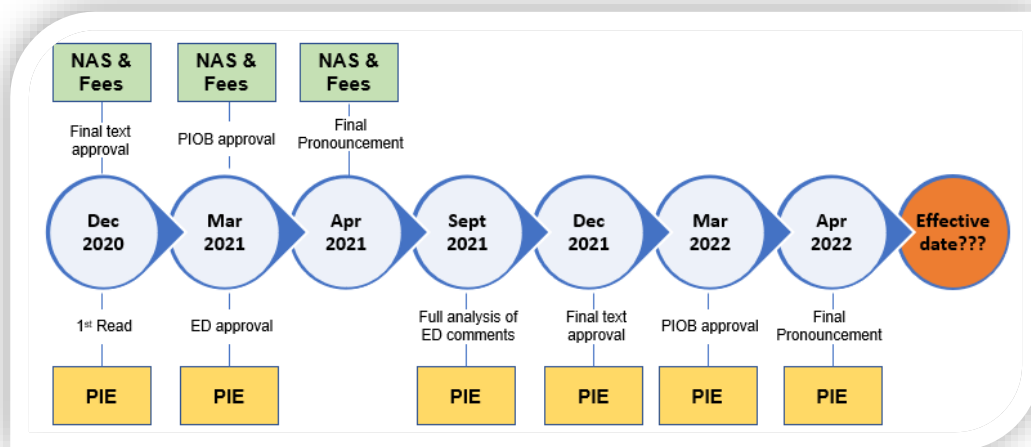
NAS & Fees

Final text approval

NAS & Fees

PIOB approval

NAS & Fees

Final Pronouncement

Dec 2020

Mar 2021

Apr 2021

Sept 2021

Dec 2021

Mar 2022

Apr 2022

Effective date???

1$^{st}$ Read

PIE

ED approval

PIE

Full analysis of ED comments

PIE

Final text approval

PIE

PIOB approval

PIE

Final Pronouncement

PIE